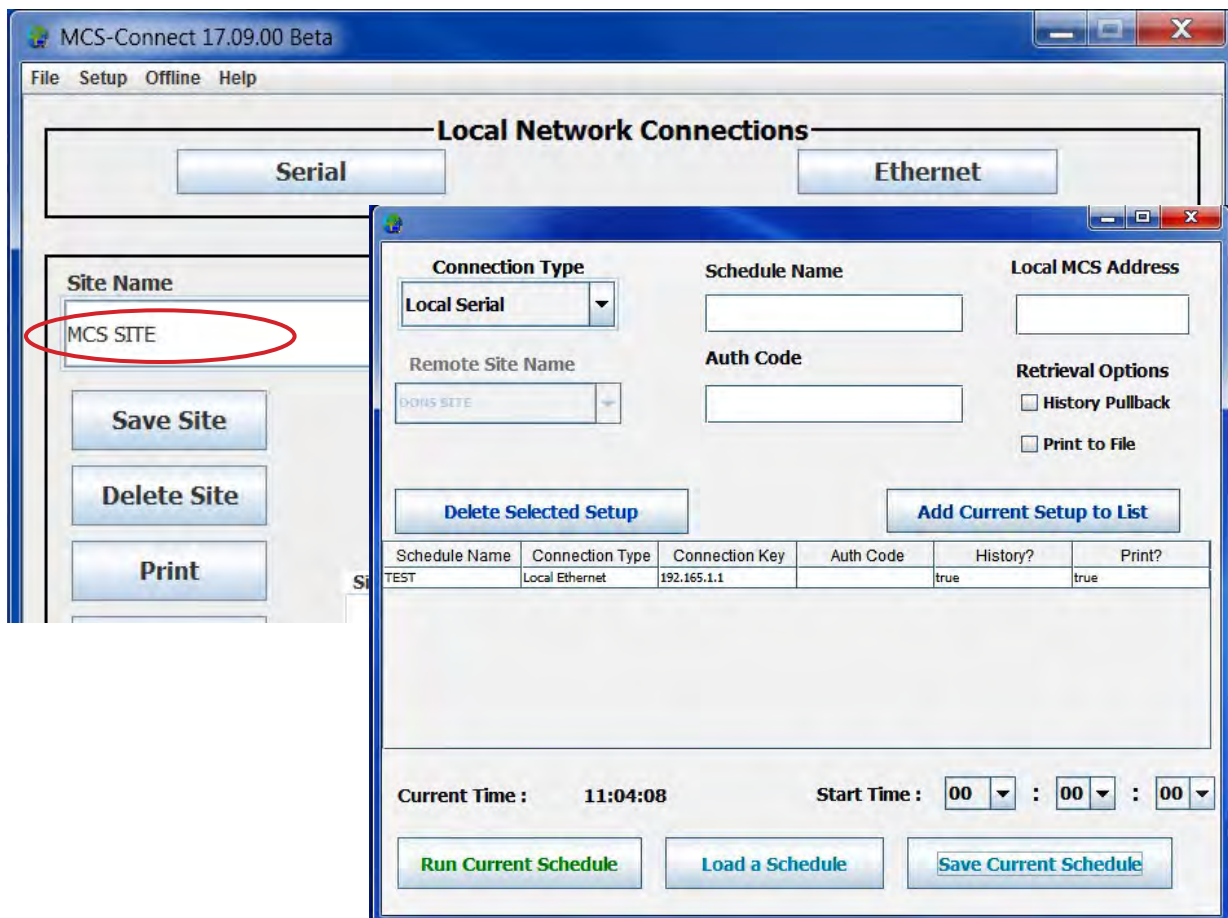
MCS-Connect 17.09.00 Beta

File Setup Offline Help

Local Network Connections

Serial

Ethernet

Site Name

MCS SITE

Save Site

Delete Site

Print

Si

Connection Type

Local Serial

Schedule Name

Local MCS Address

Remote Site Name

DONS SITE

Auth Code

Retrieval Options

History Pullback

Print to File

Delete Selected Setup

Add Current Setup to List

| Schedule Name | Connection Type | Connection Key | Auth Code | History? | Print? |
|---|---|---|---|---|---|
| TEST | Local Ethernet | 192.165.1.1 | | true | true |

Current Time : 11:04:08

Start Time : 00 : 00 : 00

Run Current Schedule

Load a Schedule

Save Current Schedule